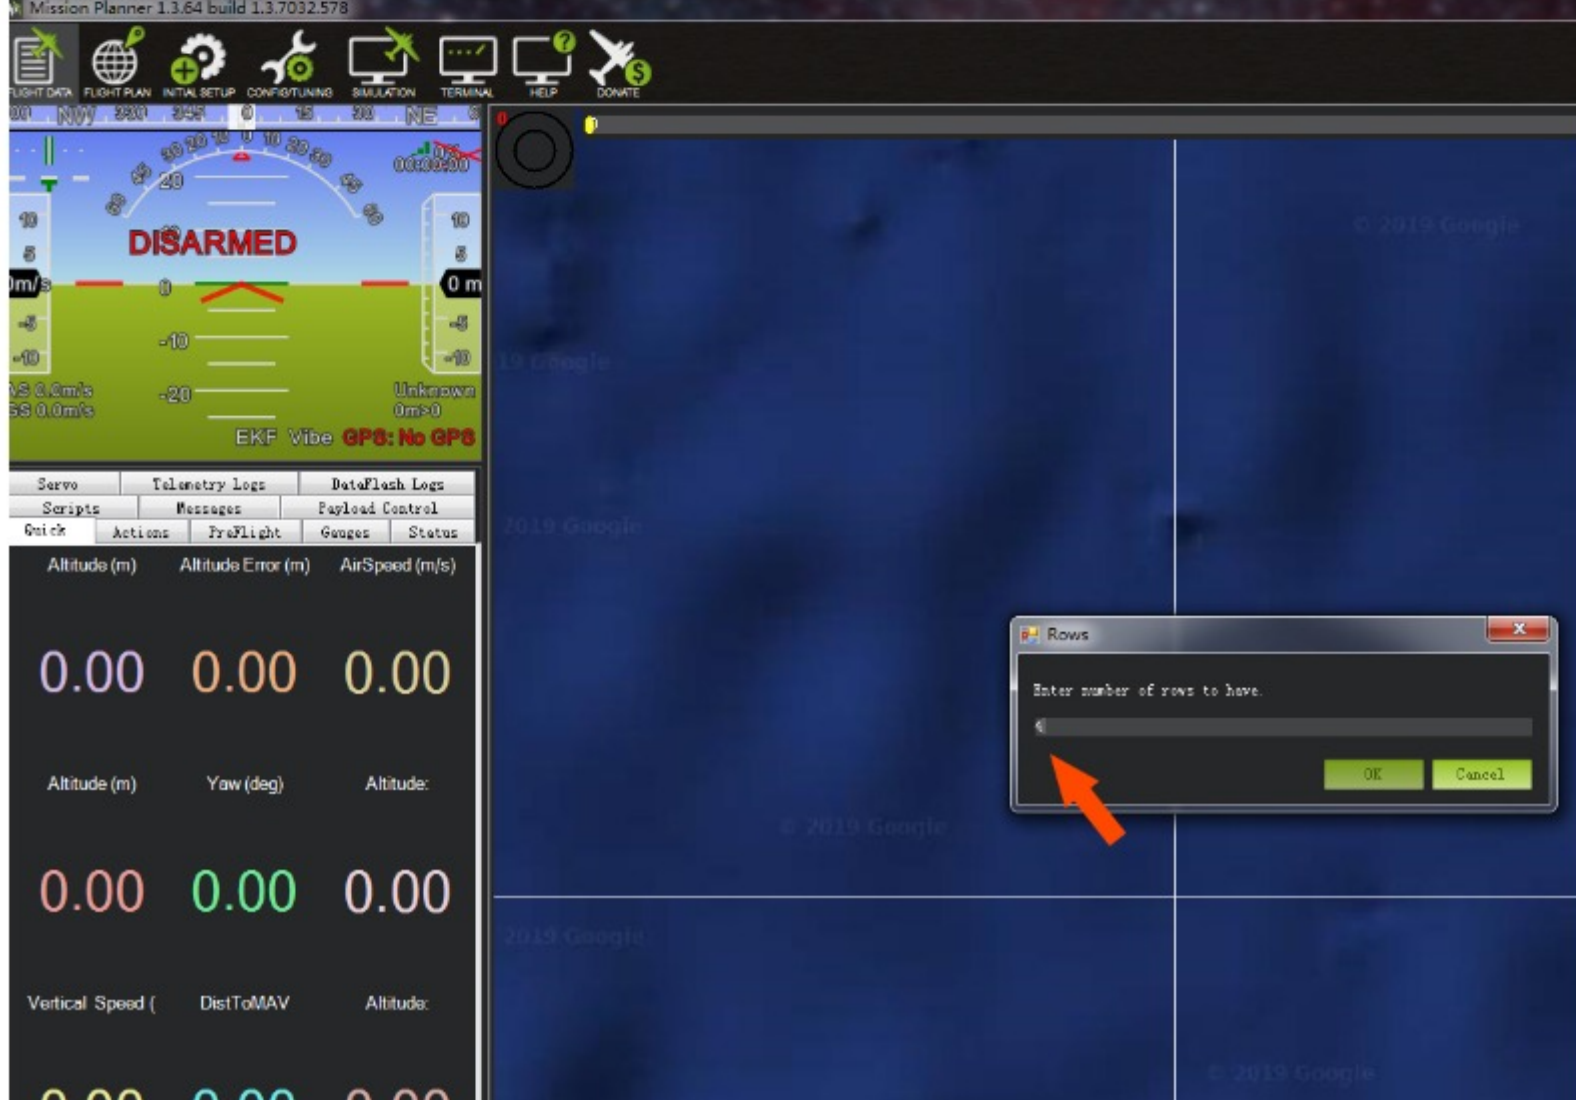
Mission Planner 1.3.64 build 1.3.7032.578

FLIGHT DATA FLIGHT PLAN INITIAL SETUP CONFIG/TUNING SIMULATION TERMINAL HELP DONATE

300 NW 330 345 0 15 30 NE

DISARMED

00:00:00

10
5
0m/s
-5
-10

10
5
0 m
-5
-10

0
-10
-20

AS 0.0m/s
GS 0.0m/s

Unknown
0m>0

EKF Vibe GPS: No GPS

Servo | Telemetry Logs | DataFlash Logs
Scripts | Messages | Payload Control
Quick | Actions | PreFlight | Gauges | Status

Altitude (m) Altitude Error (m) AirSpeed (m/s)

0.00 0.00 0.00

Altitude (m) Yaw (deg) Altitude:

0.00 0.00 0.00

Vertical Speed ( DistToMAV Altitude:

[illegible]

© 2019 Google

2019 Google

2019 Google

© 2019 Google

2019 Google

© 2019 Google

Rows

Enter number of rows to have.

6

OK Cancel